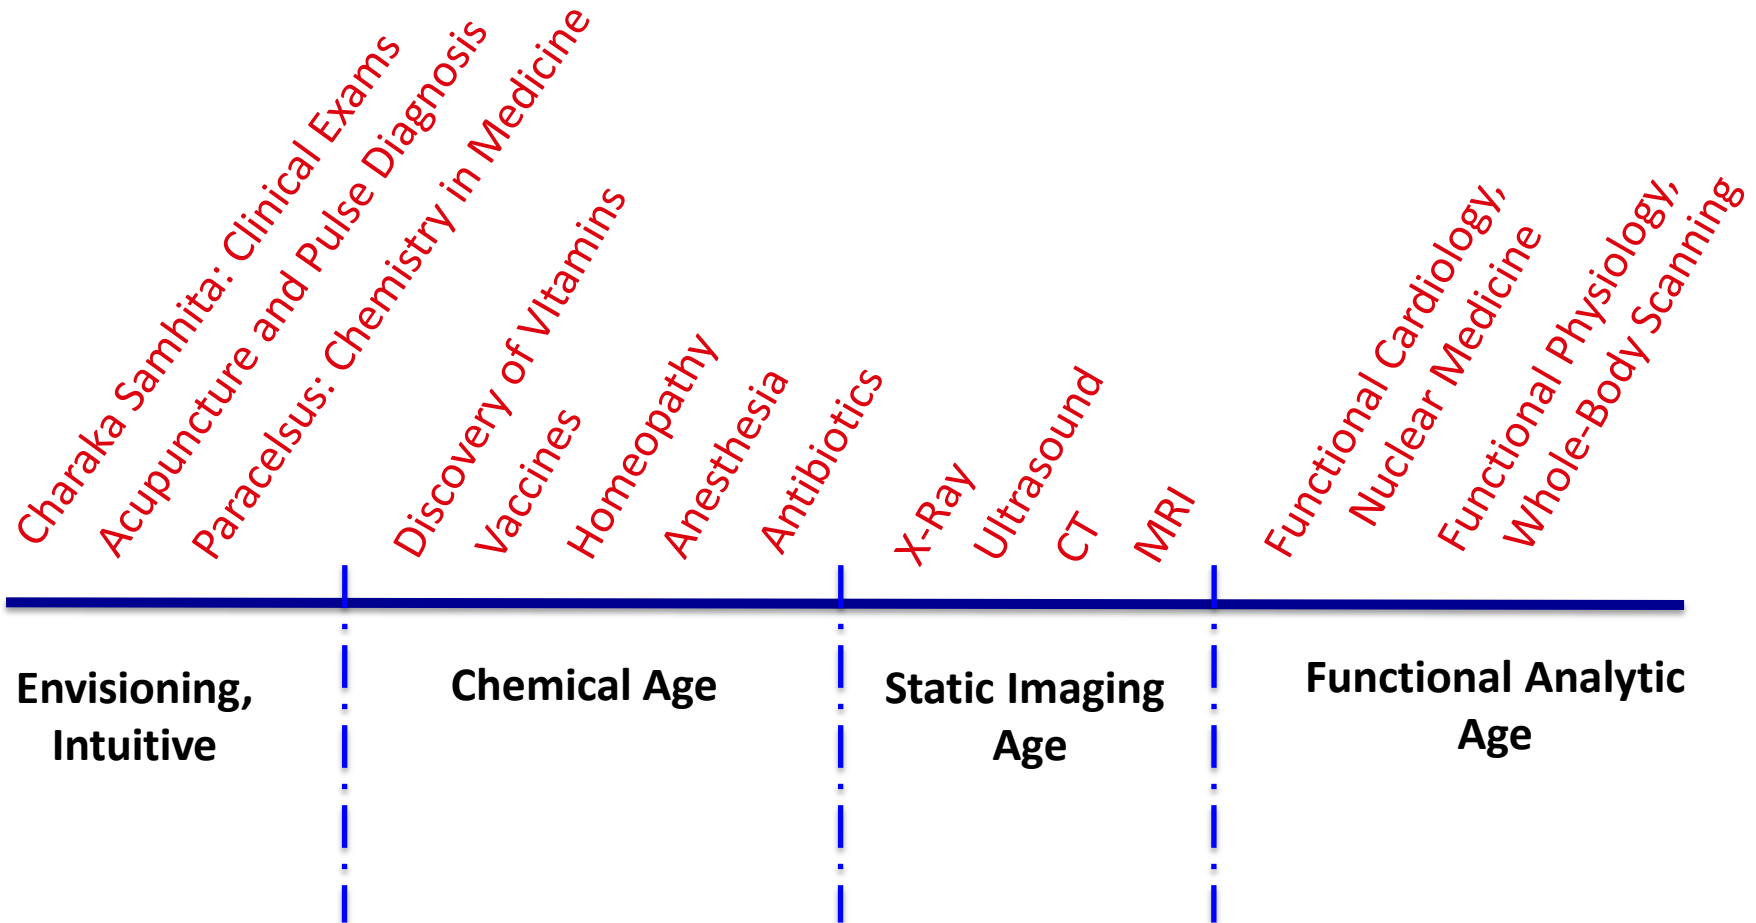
Charaka Samhita: Clinical Exams
Acupuncture and Pulse Diagnosis
Paracelsus: Chemistry in Medicine
Discovery of VItamins
Vaccines
Homeopathy
Anesthesia
Antibiotics
X-Ray
Ultrasound
CT
MRI
Functional Cardiology,
Nuclear Medicine
Functional Physiology,
Whole-Body Scanning

Envisioning, Intuitive

Chemical Age

Static Imaging Age

Functional Analytic Age